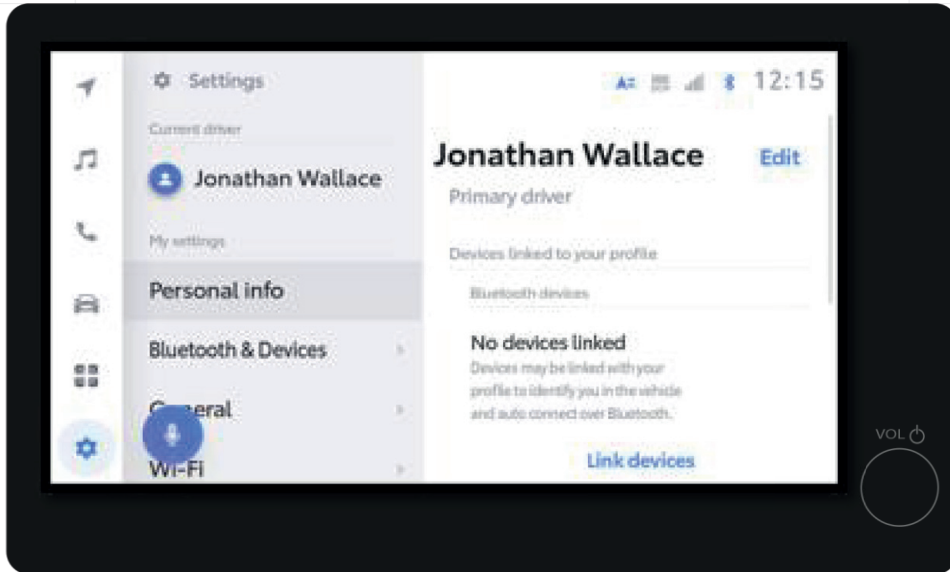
Settings

Current driver

Jonathan Wallace

My settings

Personal info

Bluetooth & Devices

General

Wi-Fi

12:15

Jonathan Wallace

Edit

Primary driver

Devices linked to your profile

Bluetooth devices

No devices linked

Devices may be linked with your profile to identify you in the vehicle and auto connect over Bluetooth.

Link devices

VOL